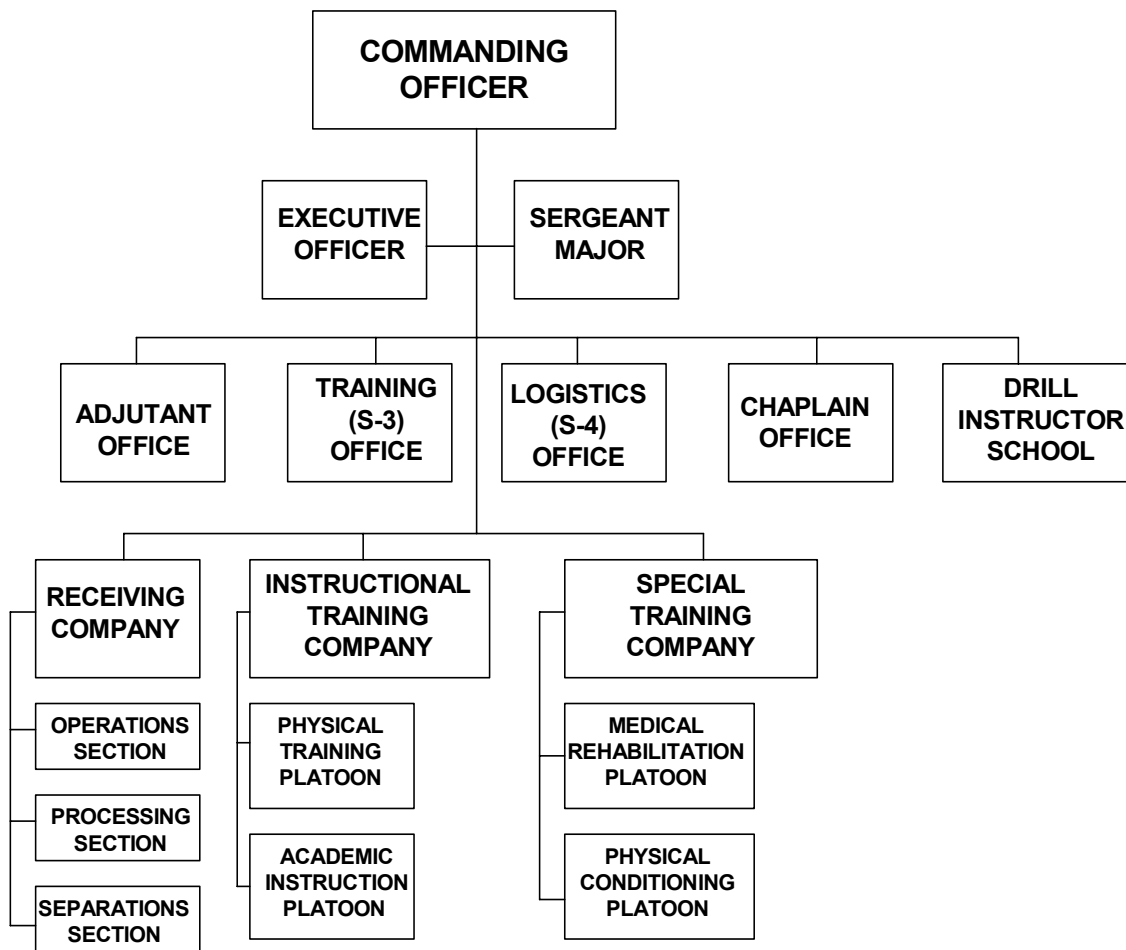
COMMANDING OFFICER

EXECUTIVE OFFICER

SERGEANT MAJOR

ADJUTANT OFFICE

TRAINING (S-3) OFFICE

LOGISTICS (S-4) OFFICE

CHAPLAIN OFFICE

DRILL INSTRUCTOR SCHOOL

RECEIVING COMPANY

OPERATIONS SECTION

PROCESSING SECTION

SEPARATIONS SECTION

INSTRUCTIONAL TRAINING COMPANY

PHYSICAL TRAINING PLATOON

ACADEMIC INSTRUCTION PLATOON

SPECIAL TRAINING COMPANY

MEDICAL REHABILITATION PLATOON

PHYSICAL CONDITIONING PLATOON